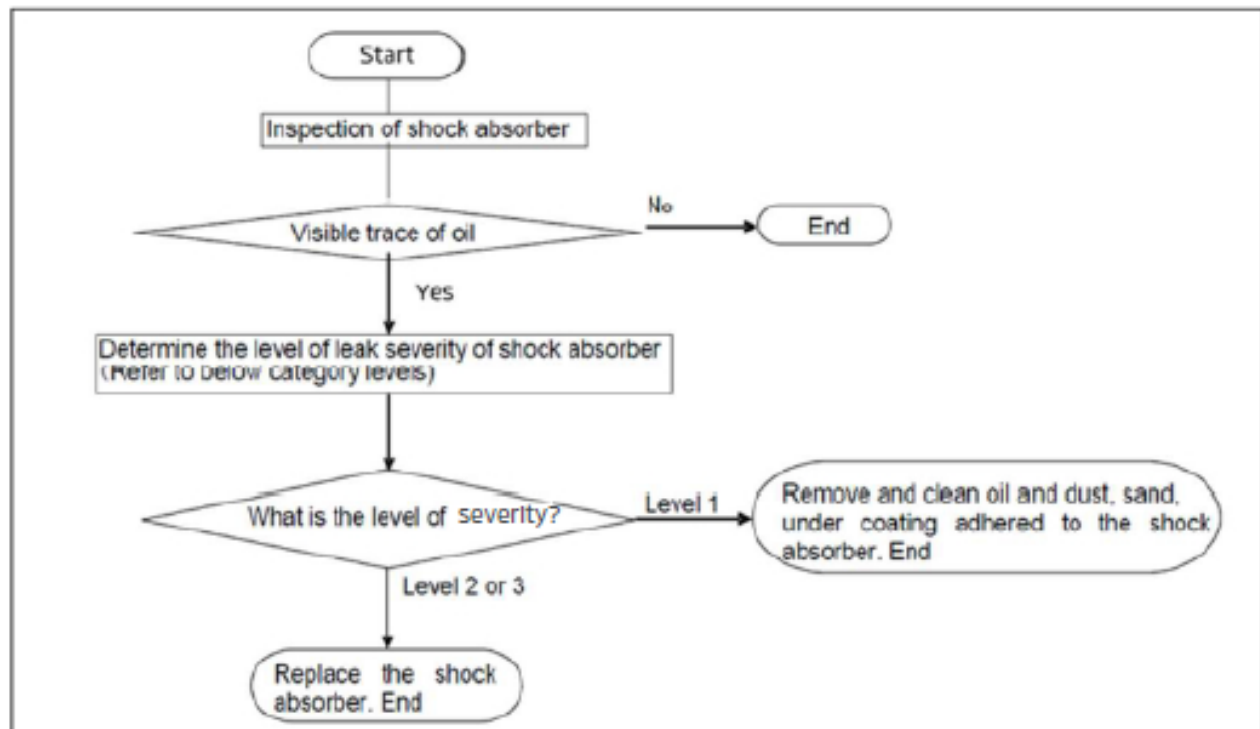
Start

Inspection of shock absorber

Visible trace of oil

No

End

Yes

Determine the level of leak severity of shock absorber (Refer to below category levels)

What is the level of severity?

Level 1

Remove and clean oil and dust, sand, under coating adhered to the shock absorber. End

Level 2 or 3

Replace the shock absorber. End